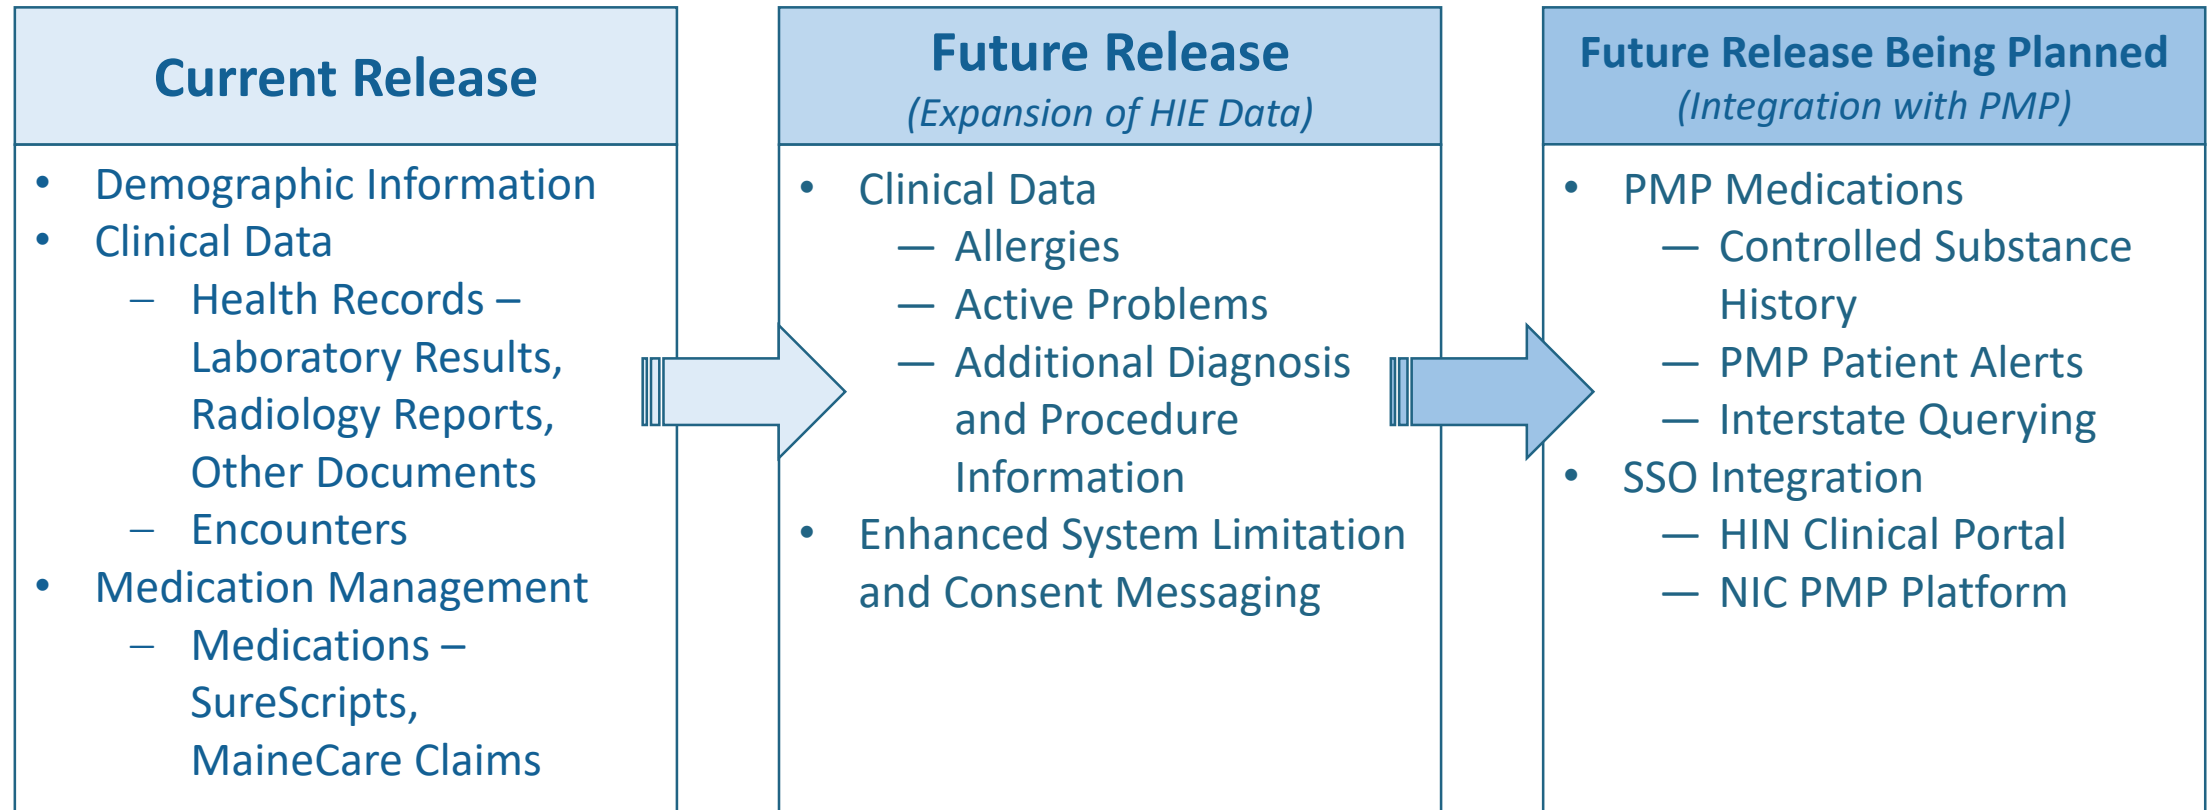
Current Release

- Demographic Information
- Clinical Data
  – Health Records – Laboratory Results, Radiology Reports, Other Documents
  – Encounters
- Medication Management
  – Medications – SureScripts, MaineCare Claims

Future Release
(Expansion of HIE Data)

- Clinical Data
  — Allergies
  — Active Problems
  — Additional Diagnosis and Procedure Information
- Enhanced System Limitation and Consent Messaging

Future Release Being Planned
(Integration with PMP)

- PMP Medications
  — Controlled Substance History
  — PMP Patient Alerts
  — Interstate Querying
- SSO Integration
  — HIN Clinical Portal
  — NIC PMP Platform